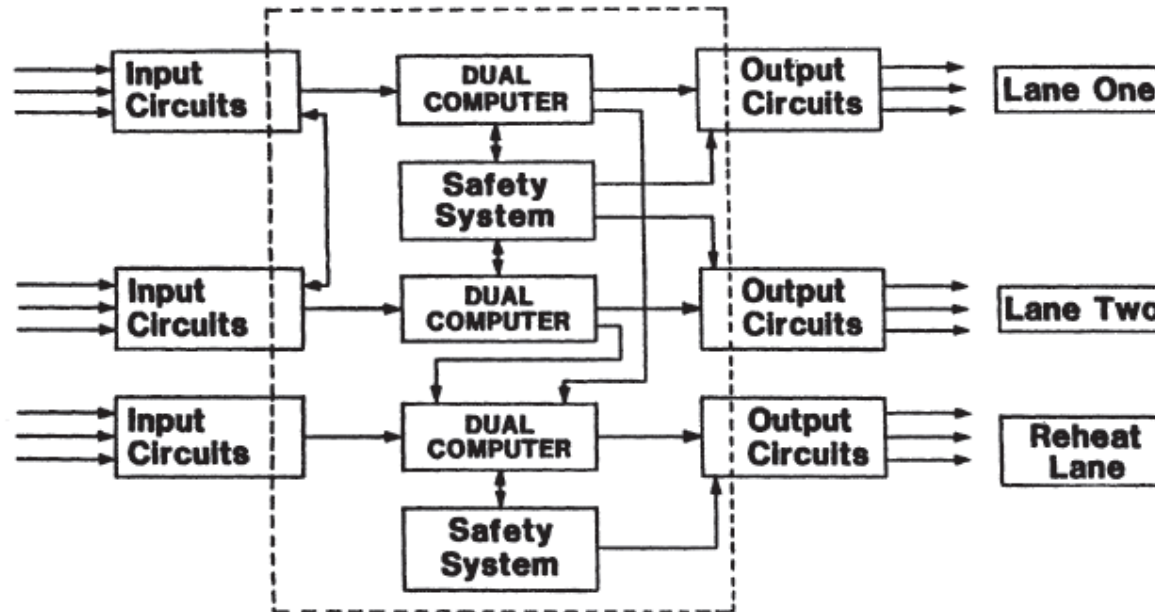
Input Circuits

DUAL COMPUTER

Output Circuits

Lane One

Safety System

Input Circuits

DUAL COMPUTER

Output Circuits

Lane Two

Input Circuits

DUAL COMPUTER

Output Circuits

Reheat Lane

Safety System